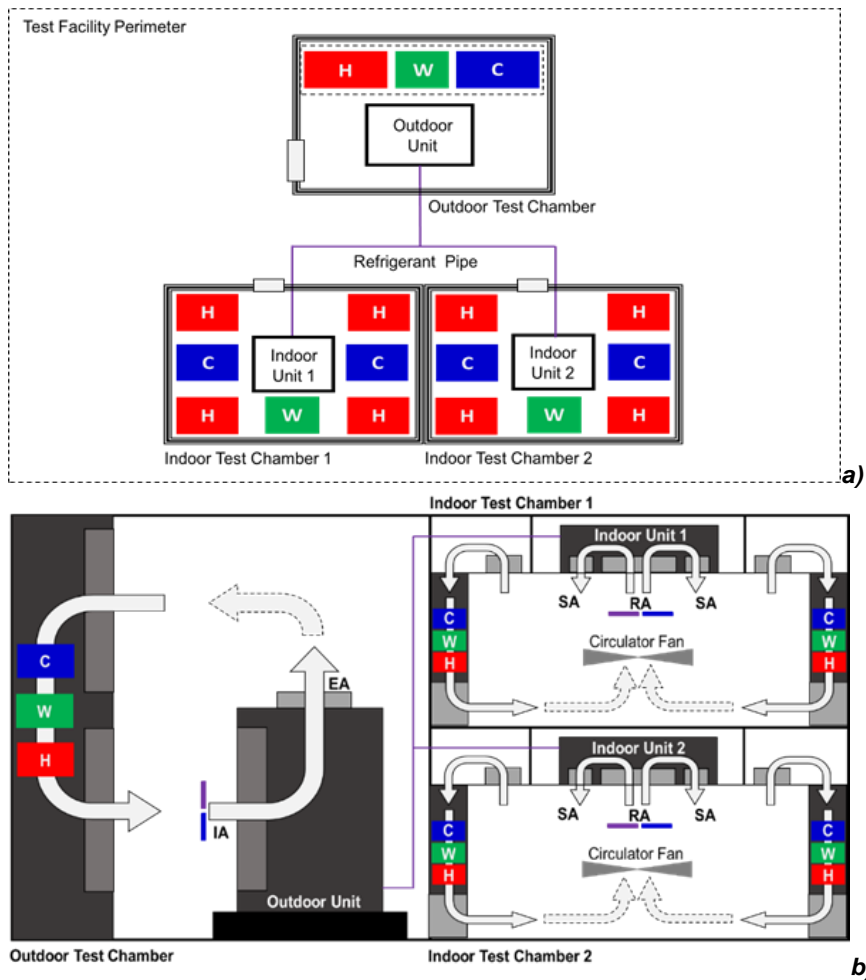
Test Facility Perimeter

H W C

Outdoor Unit

Outdoor Test Chamber

Refrigerant Pipe

H H
C Indoor Unit 1 C
H W H

H H
C Indoor Unit 2 C
H W H

Indoor Test Chamber 1

Indoor Test Chamber 2

a)

Indoor Test Chamber 1

Indoor Unit 1

SA RA SA

C W H

C W H

Circulator Fan

C

W

H

EA

IA

Outdoor Unit

Indoor Unit 2

SA RA SA

C W H

C W H

Circulator Fan

Outdoor Test Chamber

Indoor Test Chamber 2

b